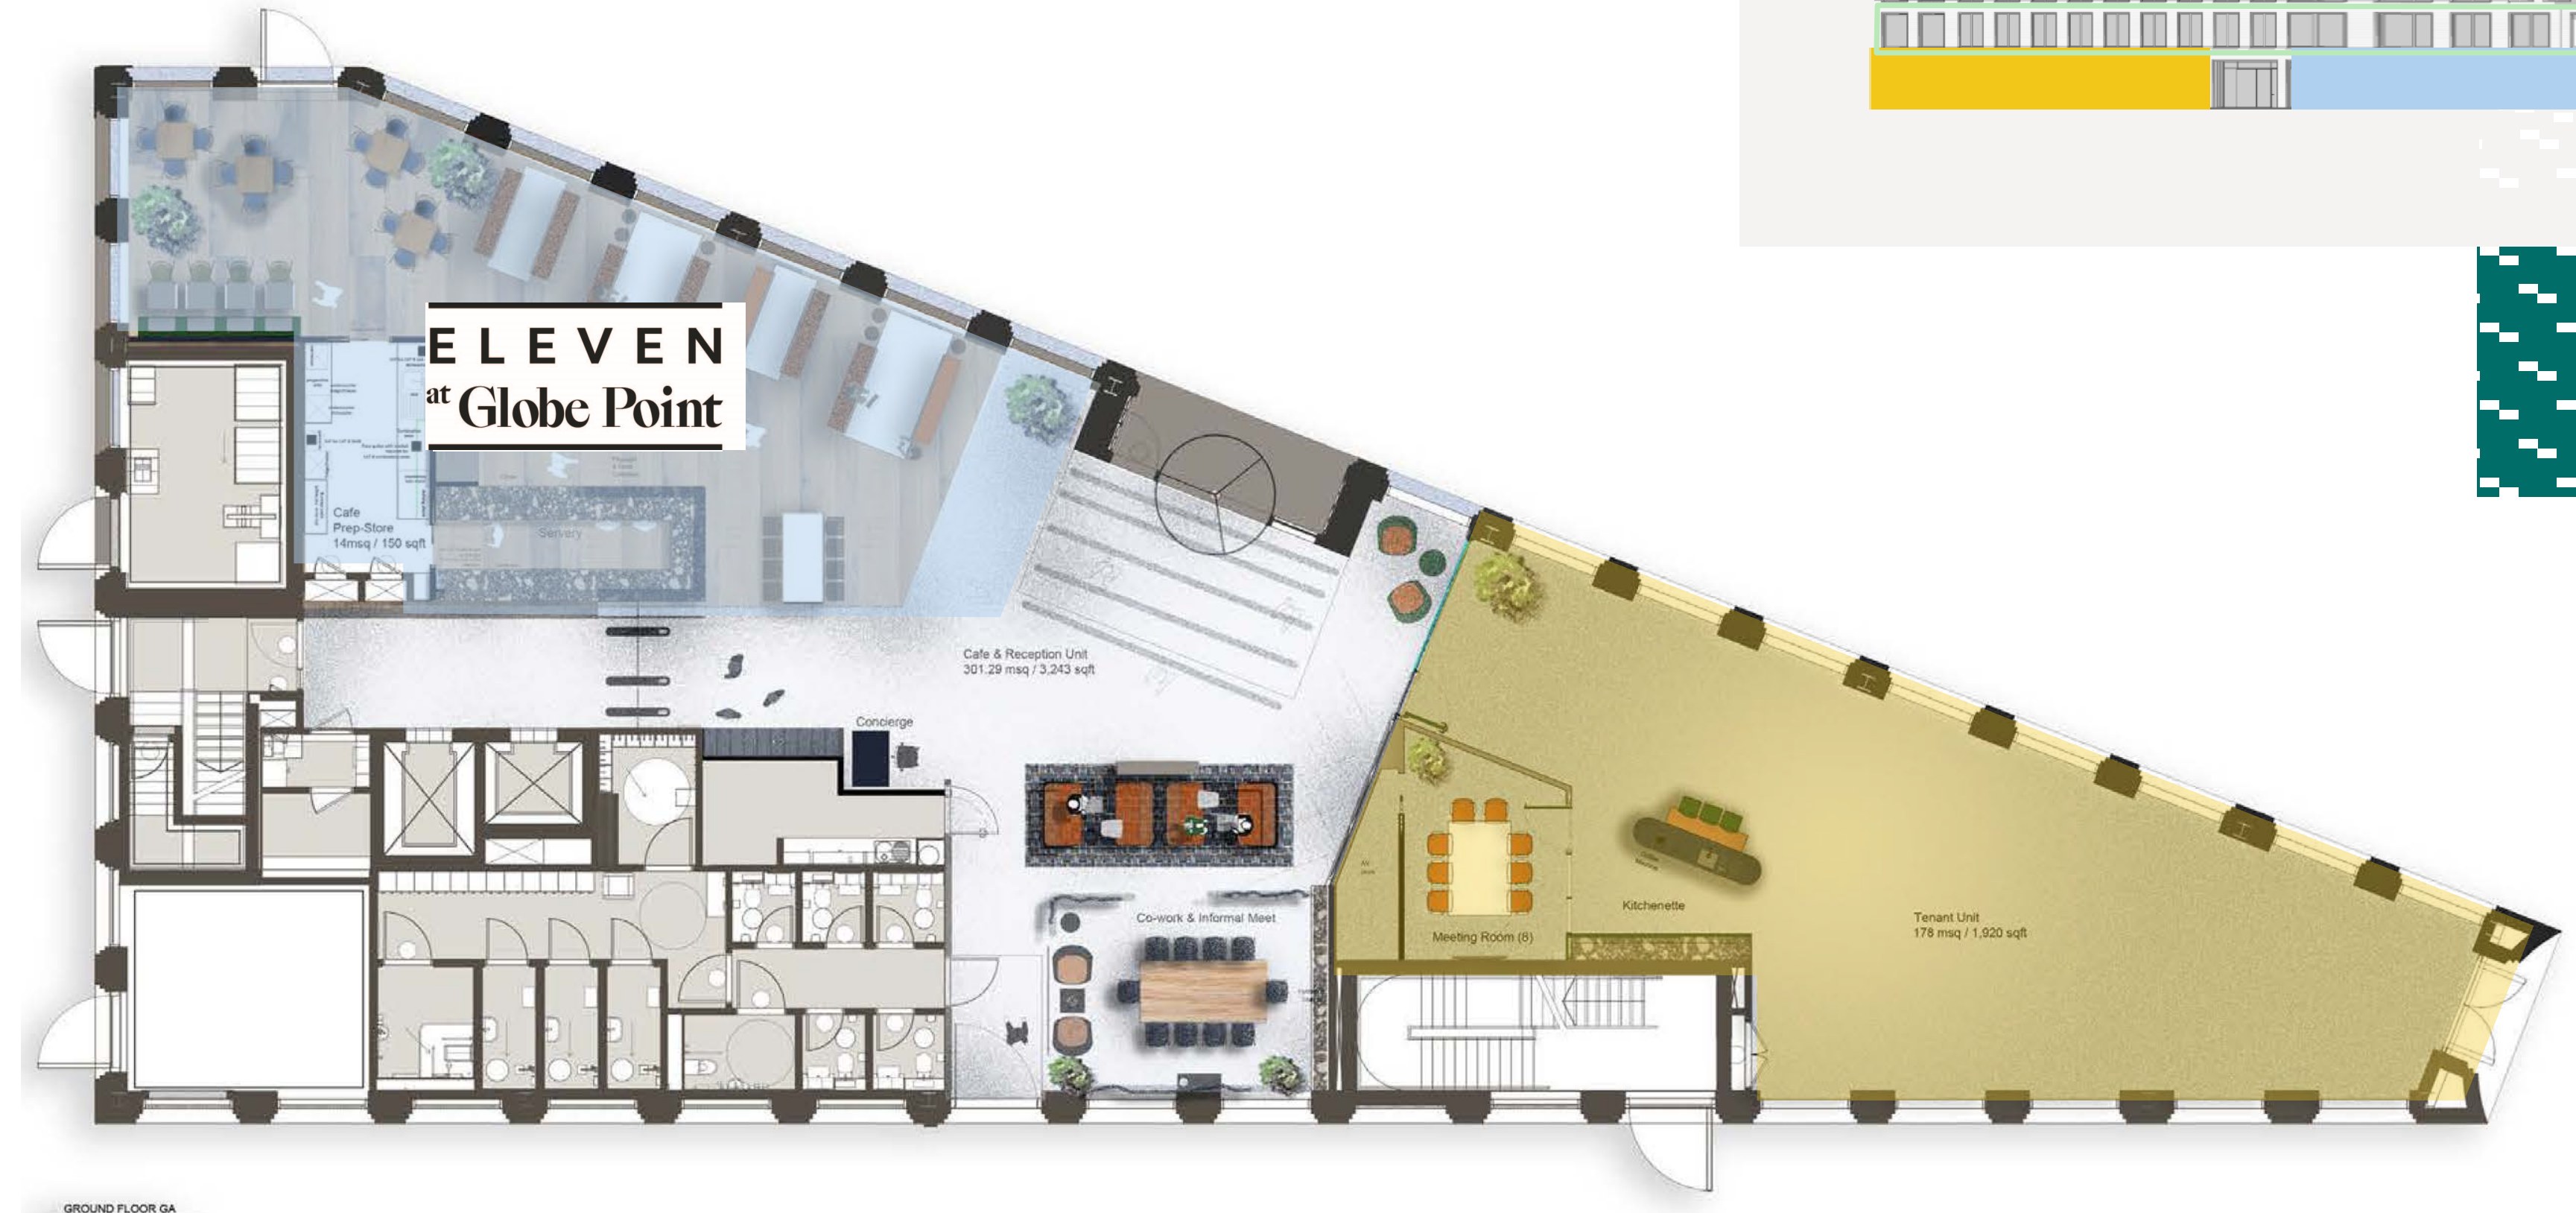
ELEVEN
at Globe Point

Cafe Prep-Store
14msq / 150 sqft

Servery

Cafe & Reception Unit
301.29 msq / 3,243 sqft

Concierge

Co-work & Informal Meet

Meeting Room (8)

Kitchenette

Tenant Unit
178 msq / 1,920 sqft

GROUND FLOOR GA